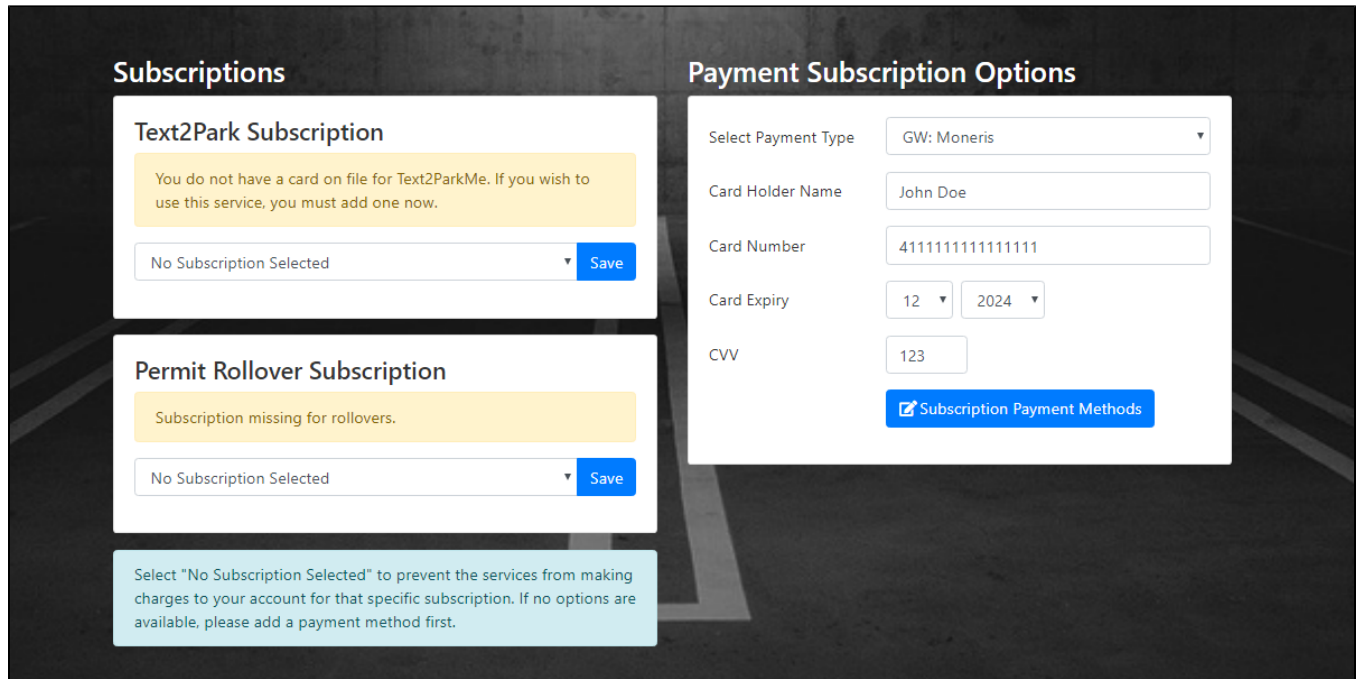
Subscriptions

Text2Park Subscription

You do not have a card on file for Text2ParkMe. If you wish to use this service, you must add one now.

No Subscription Selected

Save

Permit Rollover Subscription

Subscription missing for rollovers.

No Subscription Selected

Save

Select "No Subscription Selected" to prevent the services from making charges to your account for that specific subscription. If no options are available, please add a payment method first.

Payment Subscription Options

Select Payment Type

GW: Moneris

Card Holder Name

John Doe

Card Number

4111111111111111

Card Expiry

12

2024

CVV

123

Subscription Payment Methods